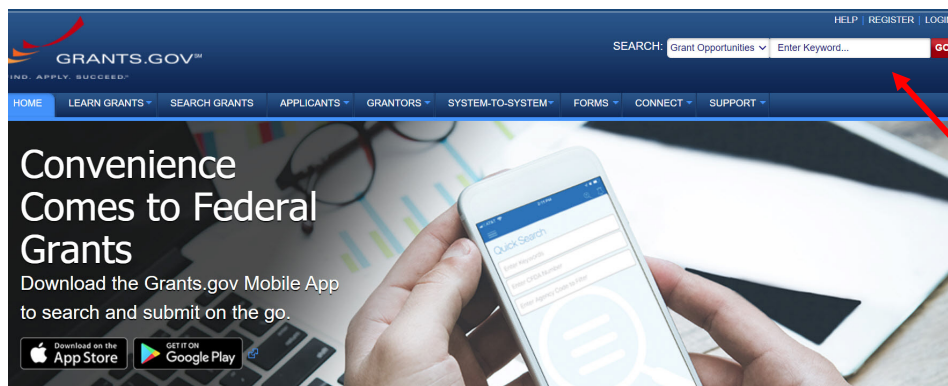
HELP | REGISTER | LOGI

GRANTS.GOV℠

IND. APPLY. SUCCEED.

SEARCH: Grant Opportunities Enter Keyword... GO

HOME LEARN GRANTS SEARCH GRANTS APPLICANTS GRANTORS SYSTEM-TO-SYSTEM FORMS CONNECT SUPPORT

Convenience Comes to Federal Grants

Download the Grants.gov Mobile App to search and submit on the go.

Download on the App Store

GET IT ON Google Play

Quick Search

Enter Keywords

Enter CFDA Number

Enter Agency Code to Filter